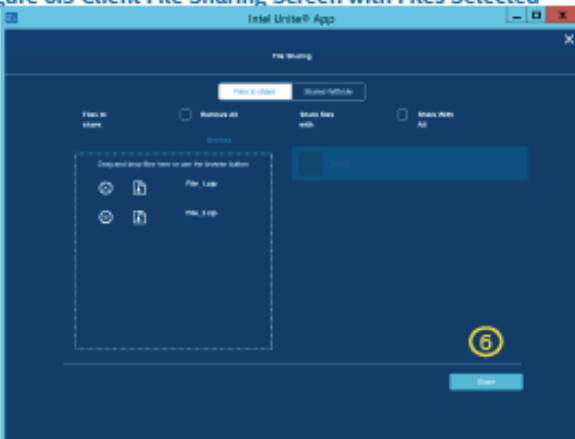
Figure 6.5 Client File Sharing Screen with Files Selected

Intel Unite® App

File Sharing

Files to client | Shared to Hub

Files to share

Remove all

Share files with:

Share With All

Browse

Drag and drop files here or use the browse button

File_1.zip

File_2.zip

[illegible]

6

Share